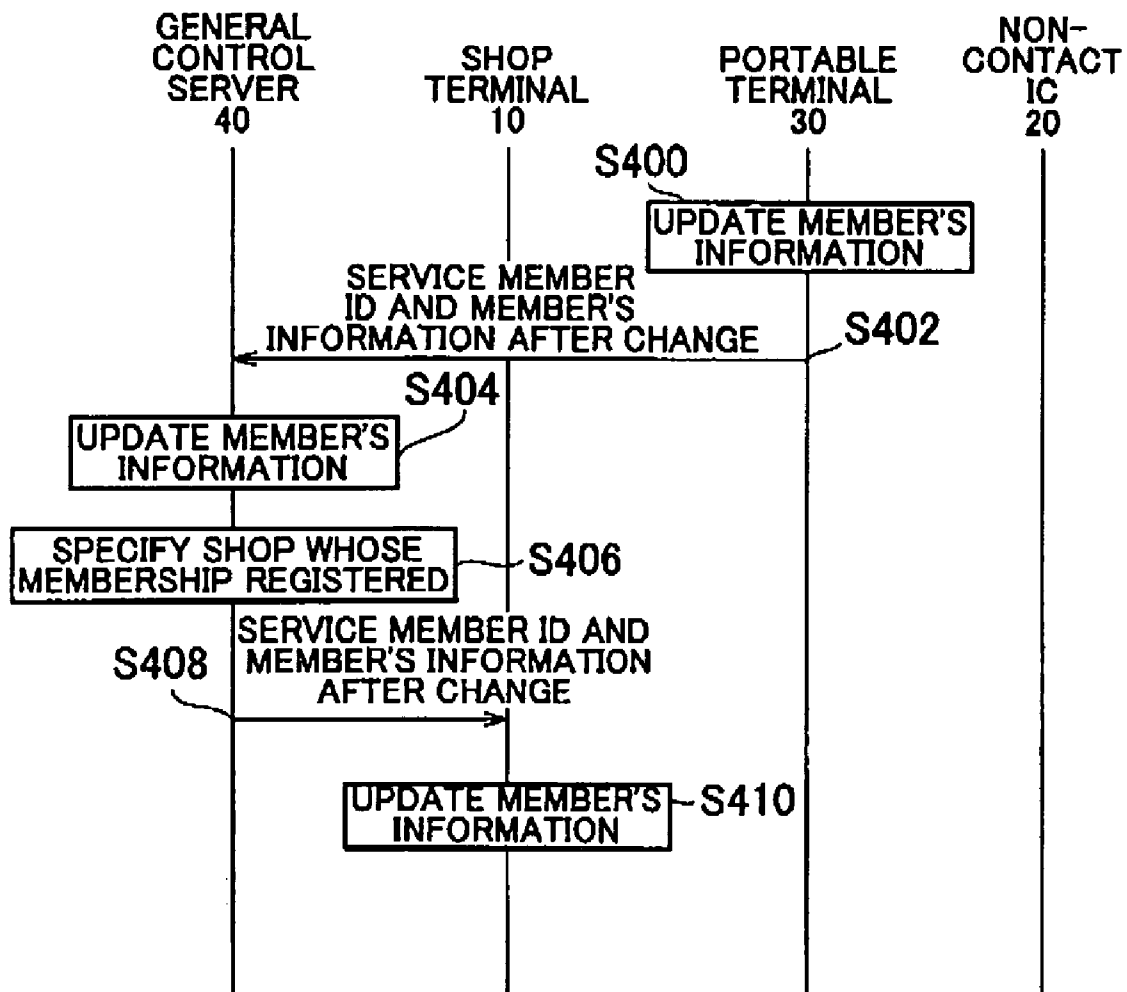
GENERAL CONTROL SERVER 40

SHOP TERMINAL 10

PORTABLE TERMINAL 30

NON-CONTACT IC 20

S400

UPDATE MEMBER'S INFORMATION

SERVICE MEMBER ID AND MEMBER'S INFORMATION AFTER CHANGE

S402

S404

UPDATE MEMBER'S INFORMATION

SPECIFY SHOP WHOSE MEMBERSHIP REGISTERED

S406

SERVICE MEMBER ID AND MEMBER'S INFORMATION AFTER CHANGE

S408

UPDATE MEMBER'S INFORMATION

S410